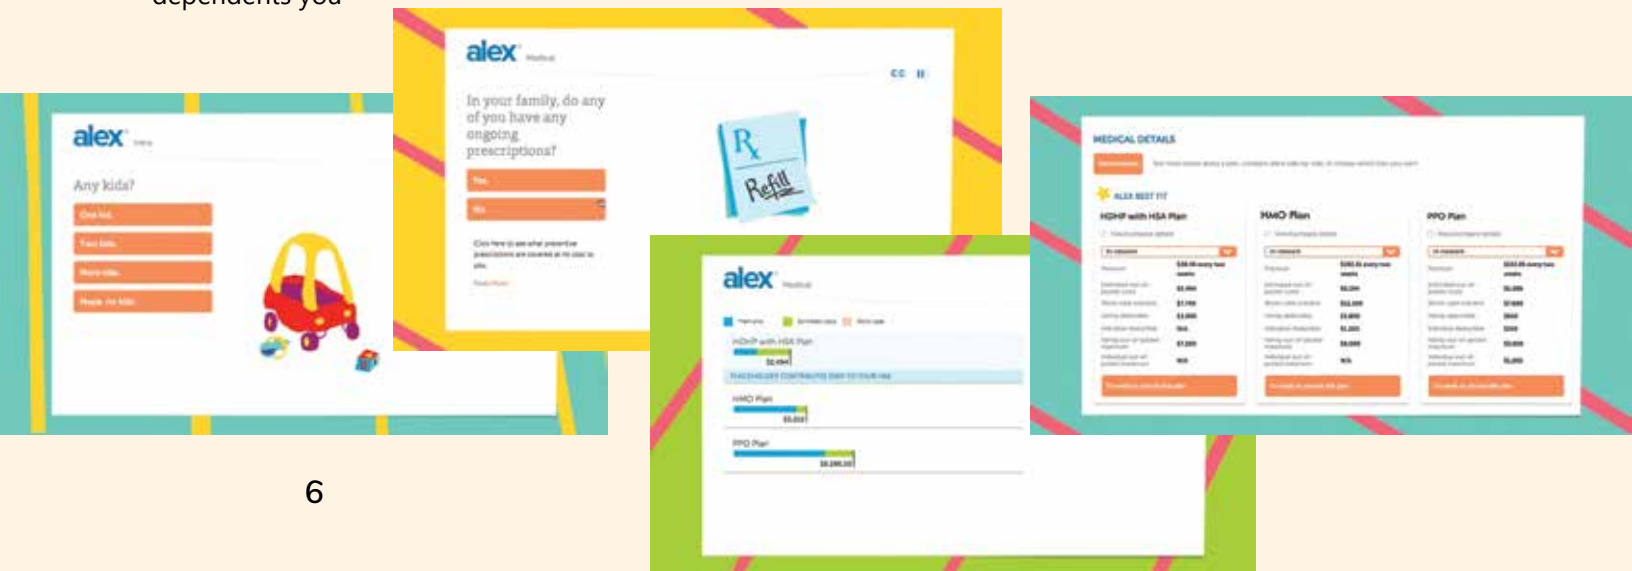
dependents you

alex Intro

Any kids?

One kid.

Two kids.

More kids.

Nope, no kids.

alex Medical

In your family, do any of you have any ongoing prescriptions?

Yes.

No.

Click here to see what preventive prescriptions are covered at no cost to you.

Read More

Rx

Refill

alex Medical

HDHP with HSA Plan

$2,494

HMO Plan

$5,034

PPO Plan

$5,285.00

MEDICAL DETAILS

ALEX BEST FIT

HDHP with HSA Plan

HMO Plan

PPO Plan

6